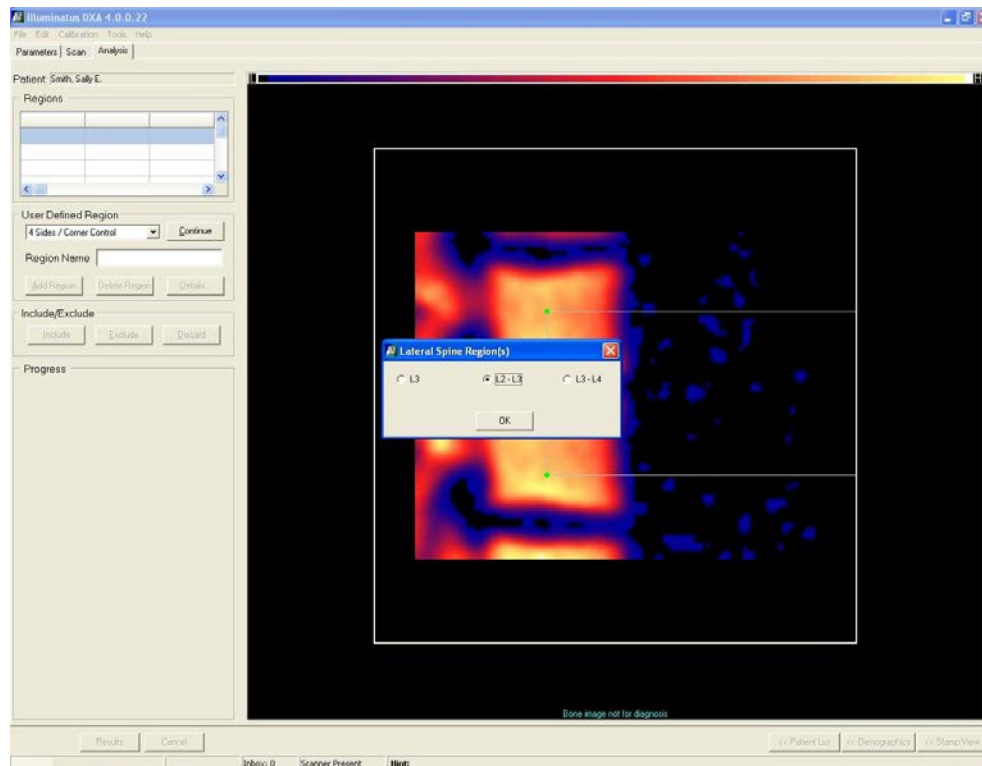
Illuminatus DXA 4.0.0.22

File Edit Calibration Tools Help

Parameters | Scan | Analysis

Patient Smith, Sally E.

Regions

User Defined Region

4 Sides / Corner Control

Continue

Region Name

Add Region

Delete Region

Details

Include/Exclude

Include

Exclude

Discard

Progress

Lateral Spine Region(s)

L3

L2 - L3

L3 - L4

OK

Bone image not for diagnosis

Results

Cancel

<< Patient List

<< Demographics

<< Stamp View

Inbox: 0

Scanner Present

Hint: